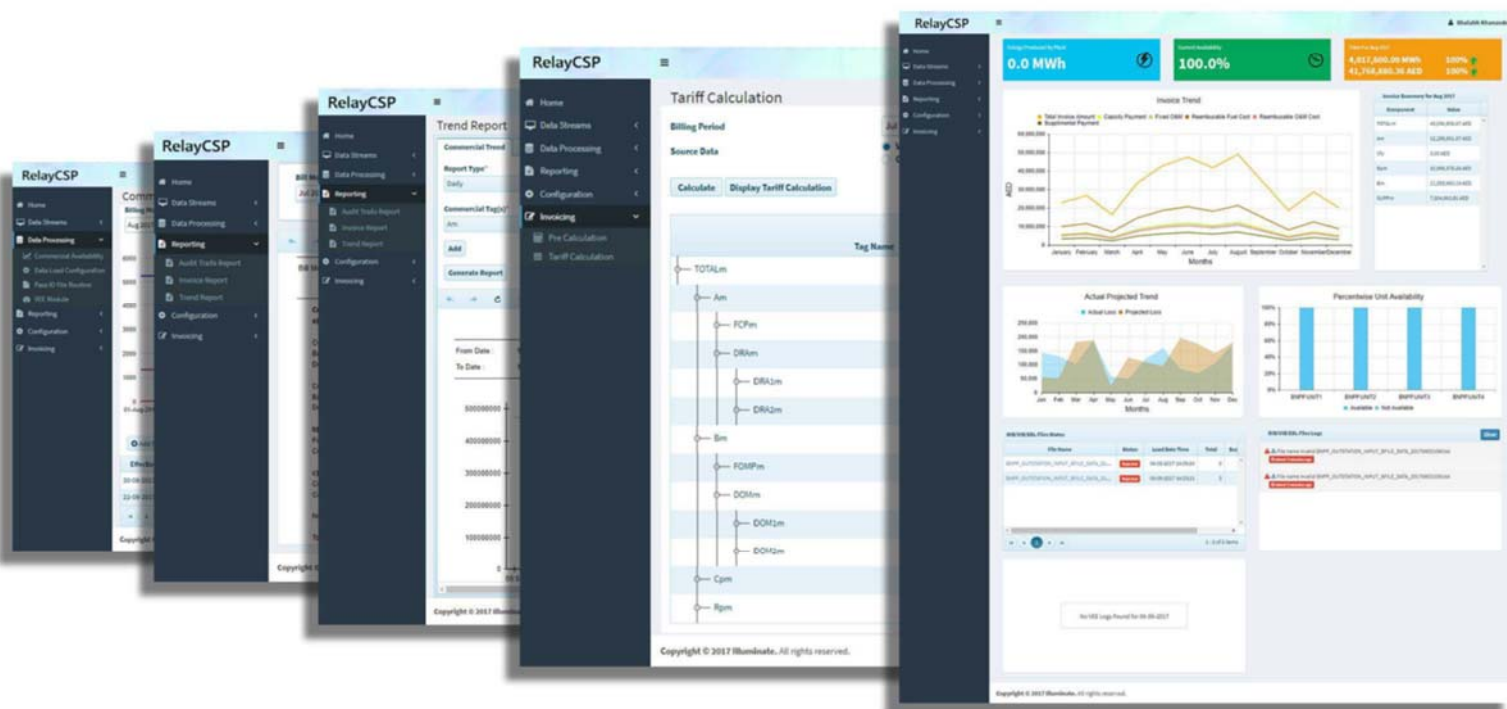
RelayCSP
Home
Data Streams
Data Processing
Commercial Availability
Data Load Configuration
Pass IO File Routine
IEE Module
Reporting
Configuration
Invoicing
Comm
Billing
Aug 201

RelayCSP
Home
Data Streams
Data Processing
Reporting
Audit Trails Report
Invoice Report
Trend Report
Configuration
Invoicing
Bill
Jul 20
Copyright

RelayCSP
Home
Data Streams
Data Processing
Reporting
Audit Trails Report
Invoice Report
Trend Report
Configuration
Invoicing
Trend Report
Commercial Trend
Report Type
Daily
Commercial Tag(s)
Am
Add
Generate Report
From Date :
To Date :
500000000
400000000
300000000
200000000
100000000
0
Copyright © 2017 Illuminate

RelayCSP
Home
Data Streams
Data Processing
Reporting
Configuration
Invoicing
Pre Calculation
Tariff Calculation
Tariff Calculation
Billing Period
Source Data
Calculate
Display Tariff Calculation
Tag Name
TOTALm
Am
FCPm
DRAm
DRA1m
DRA2m
Bm
FOMPm
DOMm
DOM1m
DOM2m
Cpm
Rpm
Copyright © 2017 Illuminate. All rights reserved.

RelayCSP
Home
Data Streams
Data Processing
Reporting
Configuration
Invoicing
0.0 MWh
100.0%
4,017,600.00 MWh 100%
41,768,880.36 AED 100%
Invoice Trend
AED
Months
January February March April May June July August September October November December
Actual Projected Trend
Actual Loss Projected Loss
250,000
200,000
150,000
100,000
50,000
0
Jan Feb Mar Apr May Jun Jul Aug Sep Oct Nov Dec
Months
Percentwise Unit Availability
100%
90%
80%
70%
60%
50%
40%
30%
20%
10%
0%
BNPP/UNIT1 BNPP/UNIT2 BNPP/UNIT3 BNPP/UNIT4
Available Not Available
File Name Status Load Date Time
No IEE Logs Found for 06-09-2017
Copyright © 2017 Illuminate. All rights reserved.